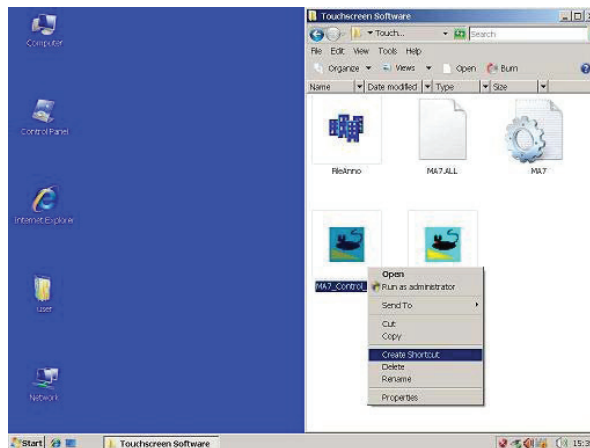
Computer

Control Panel

Internet Explorer

User

Network

Touchscreen Software

Touch...

Search

File Edit View Tools Help

Organize Views Open Burn

Name Date modified Type Size

FileAnno

MA7.ALL

MA7

MA7_Control

Open
Run as administrator
Send To
Cut
Copy
Create Shortcut
Delete
Rename
Properties

Start

Touchscreen Software

15:3